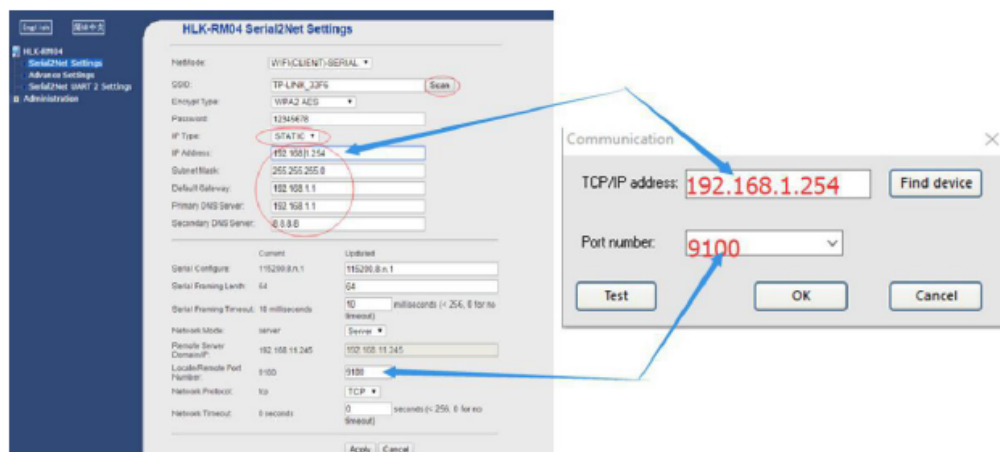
English 简体中文

HLK-RM04
Serial2Net Settings
Advance Settings
Serial2Net UART 2 Settings
Administration

HLK-RM04 Serial2Net Settings

NetMode: WIFI(CLIENT)-SERIAL
SSID: TP-LINK_33F6 Scan
Encrypt Type: WPA2 AES
Password: 12345678
IP Type: STATIC
IP Address: 192.168.1.254
Subnet Mask: 255.255.255.0
Default Gateway: 192.168.1.1
Primary DNS Server: 192.168.1.1
Secondary DNS Server: 8.8.8.8

| | Current | Updated |
|---|---|---|
| Serial Configure: | 115200,8,n,1 | 115200,8,n,1 |
| Serial Framing Lenth: | 64 | 64 |
| Serial Framing Timeout: | 10 milliseconds | 10 milliseconds (< 256, 0 for no timeout) |
| Network Mode: | server | Server |
| Remote Server Domain/IP: | 192.168.11.245 | 192.168.11.245 |
| Locale/Remote Port Number: | 9100 | 9100 |
| Network Protocol: | tcp | TCP |
| Network Timeout: | 0 seconds | 0 seconds (< 256, 0 for no timeout) |

Apply Cancel

Communication

TCP/IP address: 192.168.1.254 Find device

Port number: 9100

Test OK Cancel